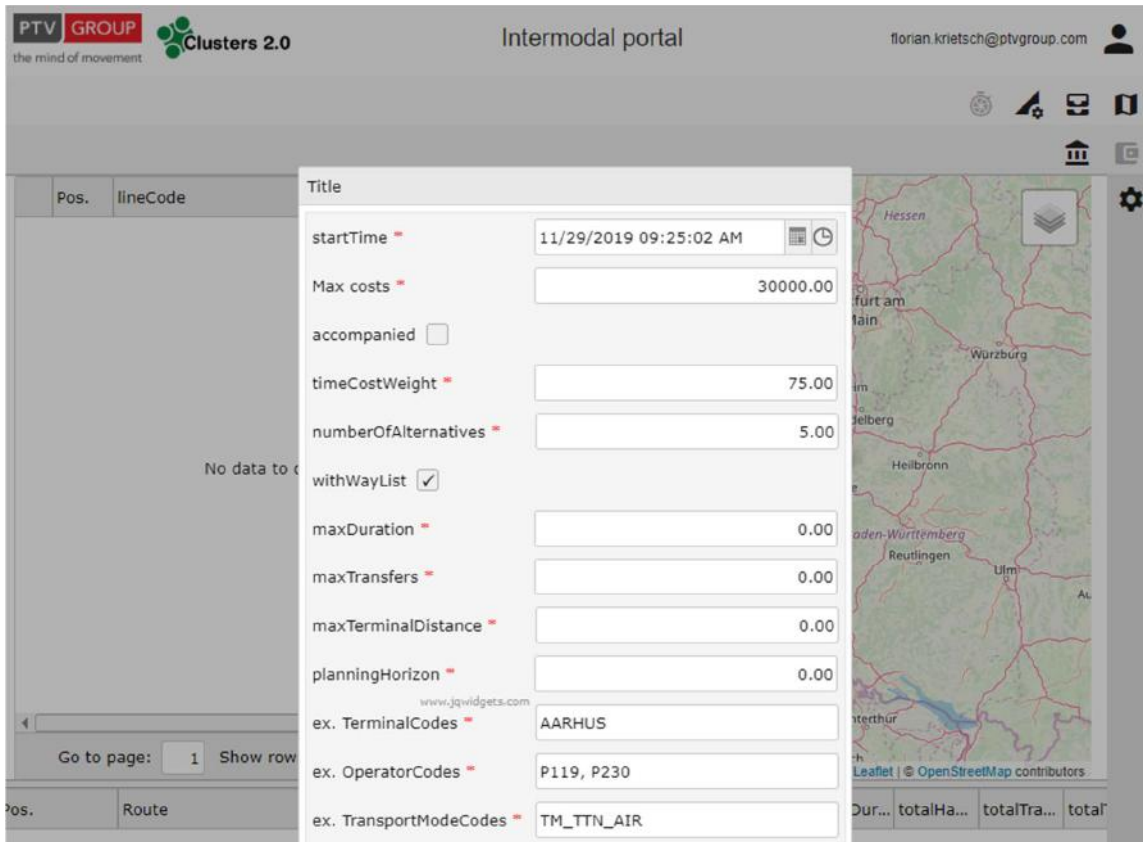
PTV GROUP
the mind of movement
Clusters 2.0
Intermodal portal
florian.krietsch@ptvgroup.com

Pos. lineCode
No data to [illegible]
Go to page: 1 Show row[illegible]
Pos. Route
Dur... totalHa... totalTra... total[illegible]

Title
startTime *
11/29/2019 09:25:02 AM
Max costs *
30000.00
accompanied
timeCostWeight *
75.00
numberOfAlternatives *
5.00
withWayList ✓
maxDuration *
0.00
maxTransfers *
0.00
maxTerminalDistance *
0.00
planningHorizon *
0.00
www.jqwidgets.com
ex. TerminalCodes *
AARHUS
ex. OperatorCodes *
P119, P230
ex. TransportModeCodes *
TM_TTN_AIR

Hessen
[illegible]furt am Main
Würzburg
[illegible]delberg
Heilbronn
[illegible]aden-Württemberg
Reutlingen
Ulm
Au
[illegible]terthur
Leaflet | © OpenStreetMap contributors